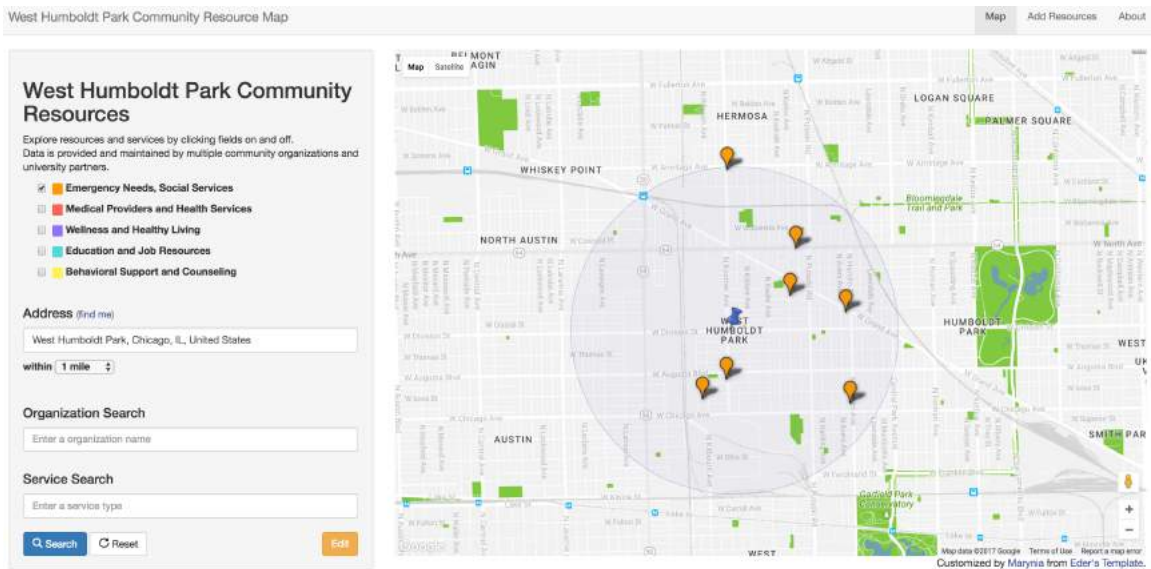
West Humboldt Park Community Resource Map

Map Add Resources About

West Humboldt Park Community Resources

Explore resources and services by clicking fields on and off.
Data is provided and maintained by multiple community organizations and university partners.

Emergency Needs, Social Services
Medical Providers and Health Services
Wellness and Healthy Living
Education and Job Resources
Behavioral Support and Counseling

Address (find me)

West Humboldt Park, Chicago, IL, United States

within 1 mile

Organization Search

Enter a organization name

Service Search

Enter a service type

Search Reset Edit

Map Satellite

BELMONT CRAGIN

HERMOSA

LOGAN SQUARE

PALMER SQUARE

WHISKEY POINT

Bloomingdale Trail and Park

NORTH AUSTIN

WEST HUMBOLDT PARK

HUMBOLDT PARK

WEST

AUSTIN

SMITH PAR

Garfield Park Conservatory

WEST

Google

Map data ©2017 Google Terms of Use Report a map error

Customized by Marynia from Eder's Template.